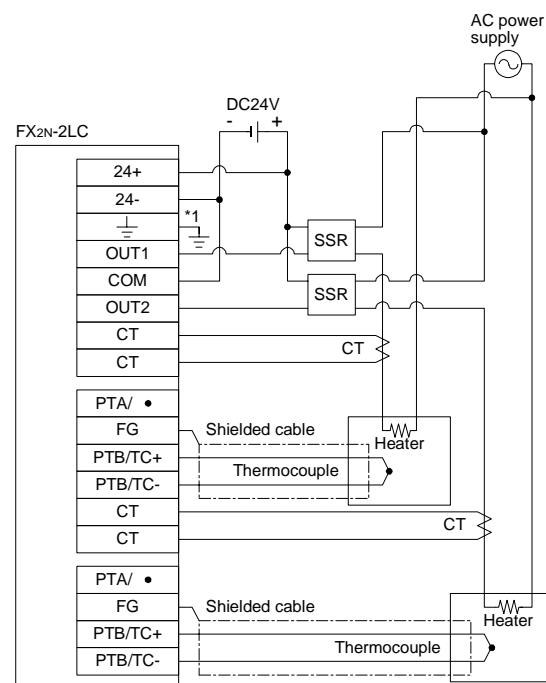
AC power supply

DC24V
- +

$FX_{2N}$-2LC

24+
24-
*1
OUT1
COM
OUT2
CT
CT

SSR
SSR
CT

PTA/ •
FG
PTB/TC+
PTB/TC-
CT
CT

Shielded cable
Heater
Thermocouple
CT

PTA/ •
FG
PTB/TC+
PTB/TC-

Shielded cable
Heater
Thermocouple